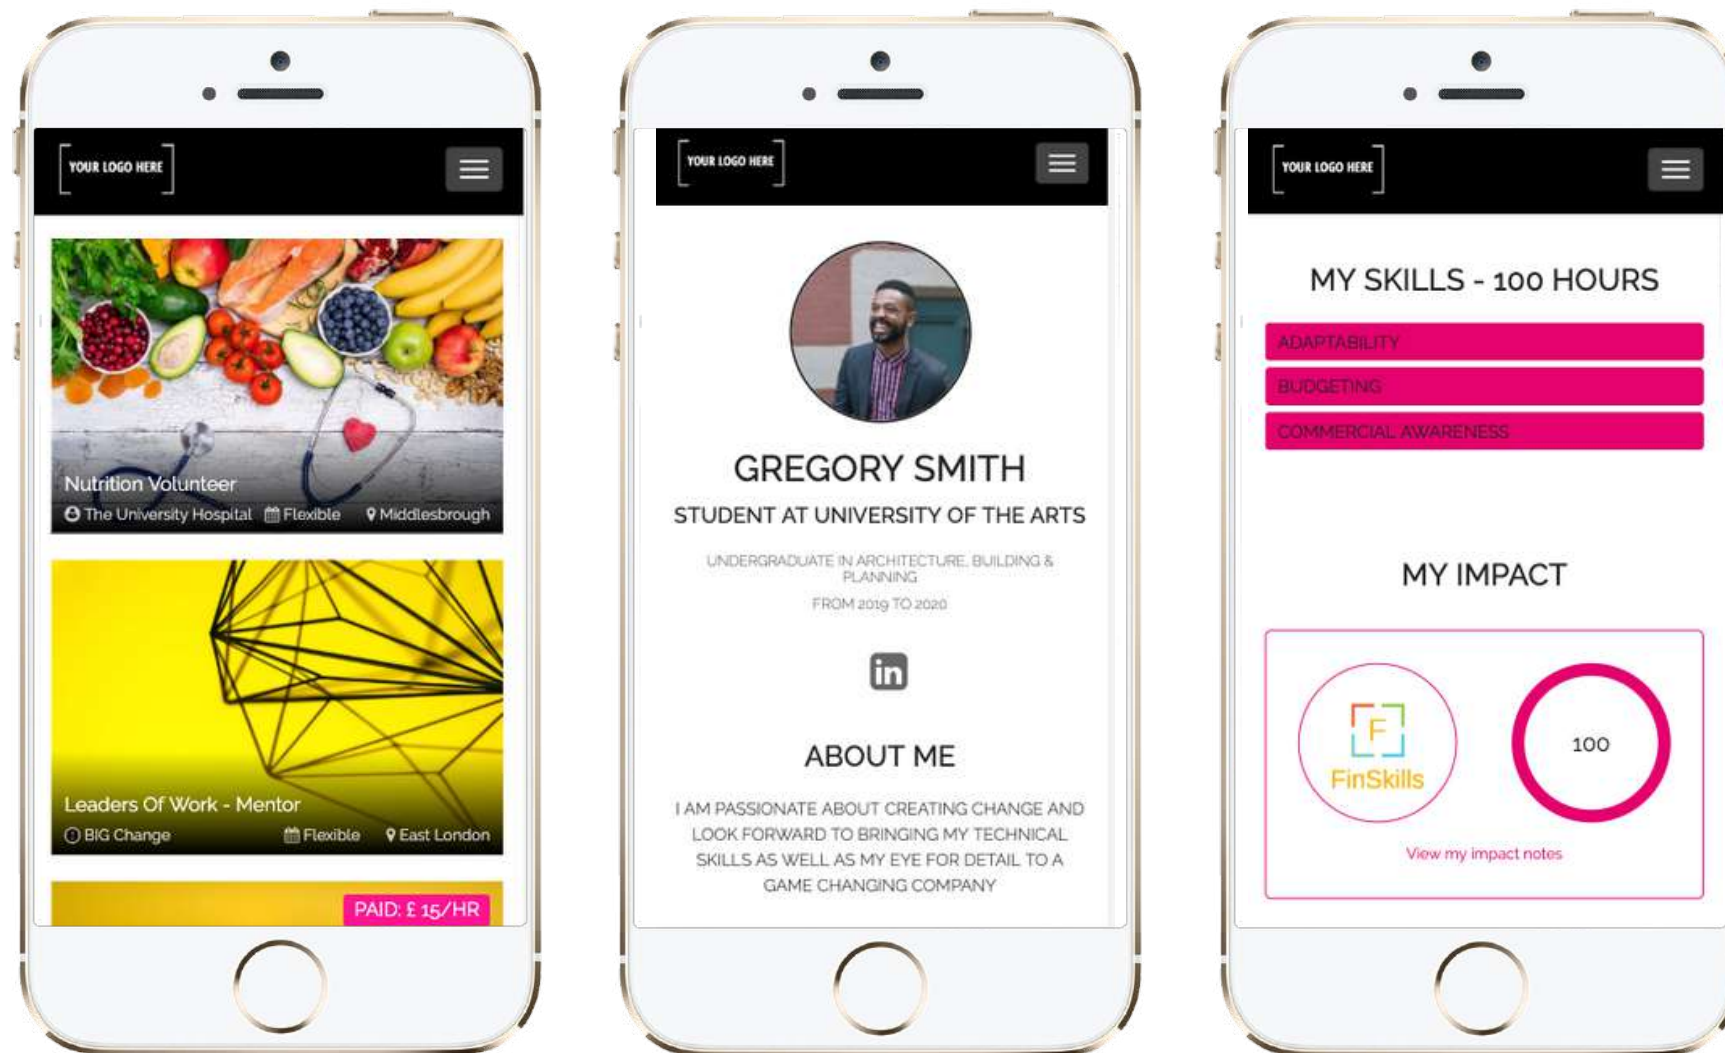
YOUR LOGO HERE

Nutrition Volunteer

The University Hospital Flexible Middlesbrough

Leaders Of Work - Mentor

BIG Change Flexible East London

PAID: £ 15/HR

YOUR LOGO HERE

GREGORY SMITH

STUDENT AT UNIVERSITY OF THE ARTS

UNDERGRADUATE IN ARCHITECTURE, BUILDING & PLANNING

FROM 2019 TO 2020

in

ABOUT ME

I AM PASSIONATE ABOUT CREATING CHANGE AND LOOK FORWARD TO BRINGING MY TECHNICAL SKILLS AS WELL AS MY EYE FOR DETAIL TO A GAME CHANGING COMPANY

YOUR LOGO HERE

MY SKILLS - 100 HOURS

ADAPTABILITY

BUDGETING

COMMERCIAL AWARENESS

MY IMPACT

F

FinSkills

100

View my impact notes